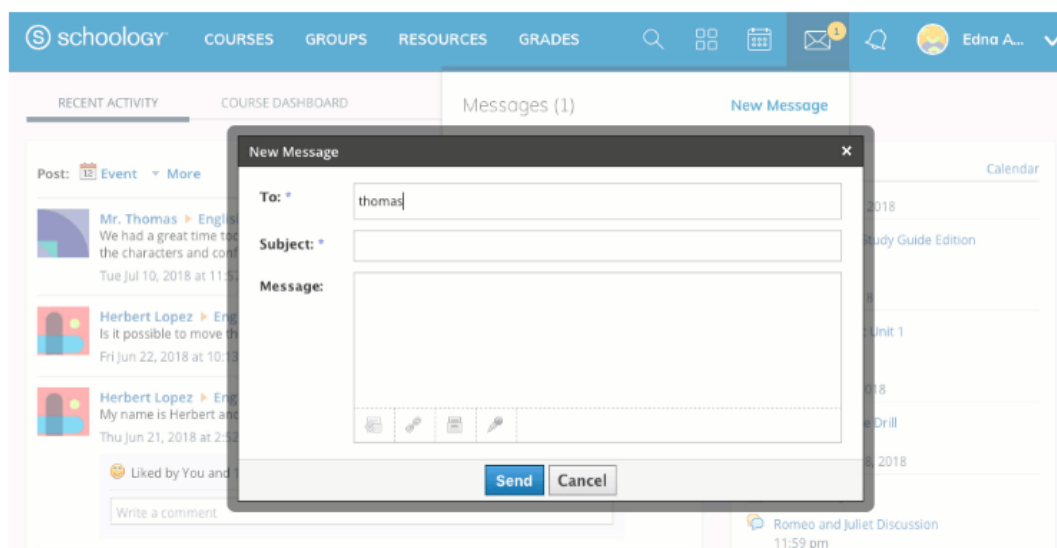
schoology COURSES GROUPS RESOURCES GRADES 1 Edna A...

RECENT ACTIVITY COURSE DASHBOARD

Messages (1) New Message

Post: 12 Event More

Calendar

Mr. Thomas ▸ Engli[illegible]
We had a great time to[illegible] the characters and con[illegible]
Tue Jul 10, 2018 at 11:5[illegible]

Herbert Lopez ▸ Eng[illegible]
Is it possible to move th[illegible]
Fri Jun 22, 2018 at 10:1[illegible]

Herbert Lopez ▸ Eng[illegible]
My name is Herbert an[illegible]
Thu Jun 21, 2018 at 2:5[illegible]

Liked by You and 1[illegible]

Write a comment

2018
tudy Guide Edition
8
Unit 1
18
Drill
8, 2018
Romeo and Juliet Discussion
11:59 pm

New Message ×

To: * thomas

Subject: *

Message:

Send Cancel